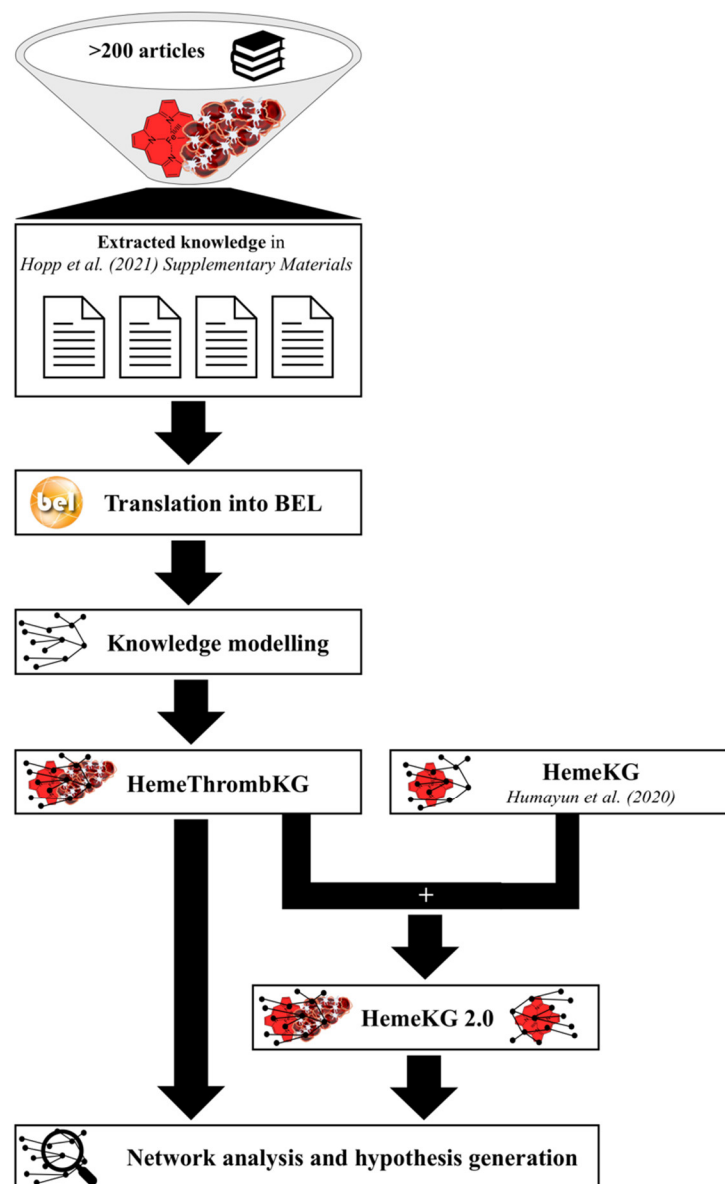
>200 articles

**Extracted knowledge** in *Hopp et al. (2021) Supplementary Materials*

bel

Translation into BEL

Knowledge modelling

HemeThrombKG

HemeKG
*Humayun et al. (2020)*

+

HemeKG 2.0

Network analysis and hypothesis generation